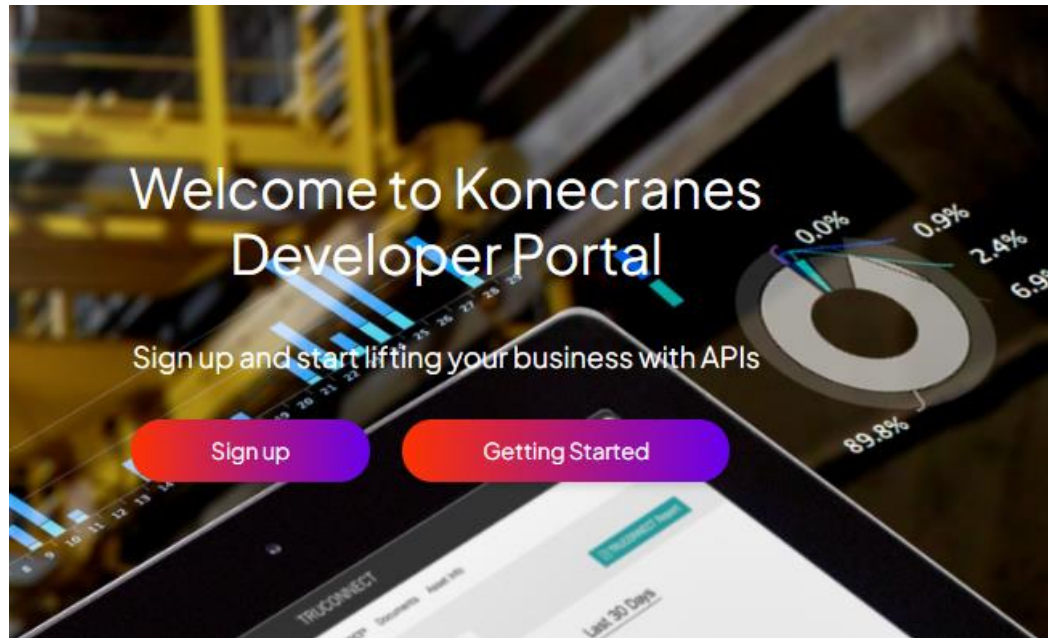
Welcome to Konecranes Developer Portal

Sign up and start lifting your business with APIs

Sign up

Getting Started

0.0%
0.9%
2.4%
6.9%
89.8%

8 9 10 11 12 13 14
19 20 21 22
25 26 27 28 29

TRUCONNECT
Documents
Asset Info
TRUCONNECT Report
Last 30 Days